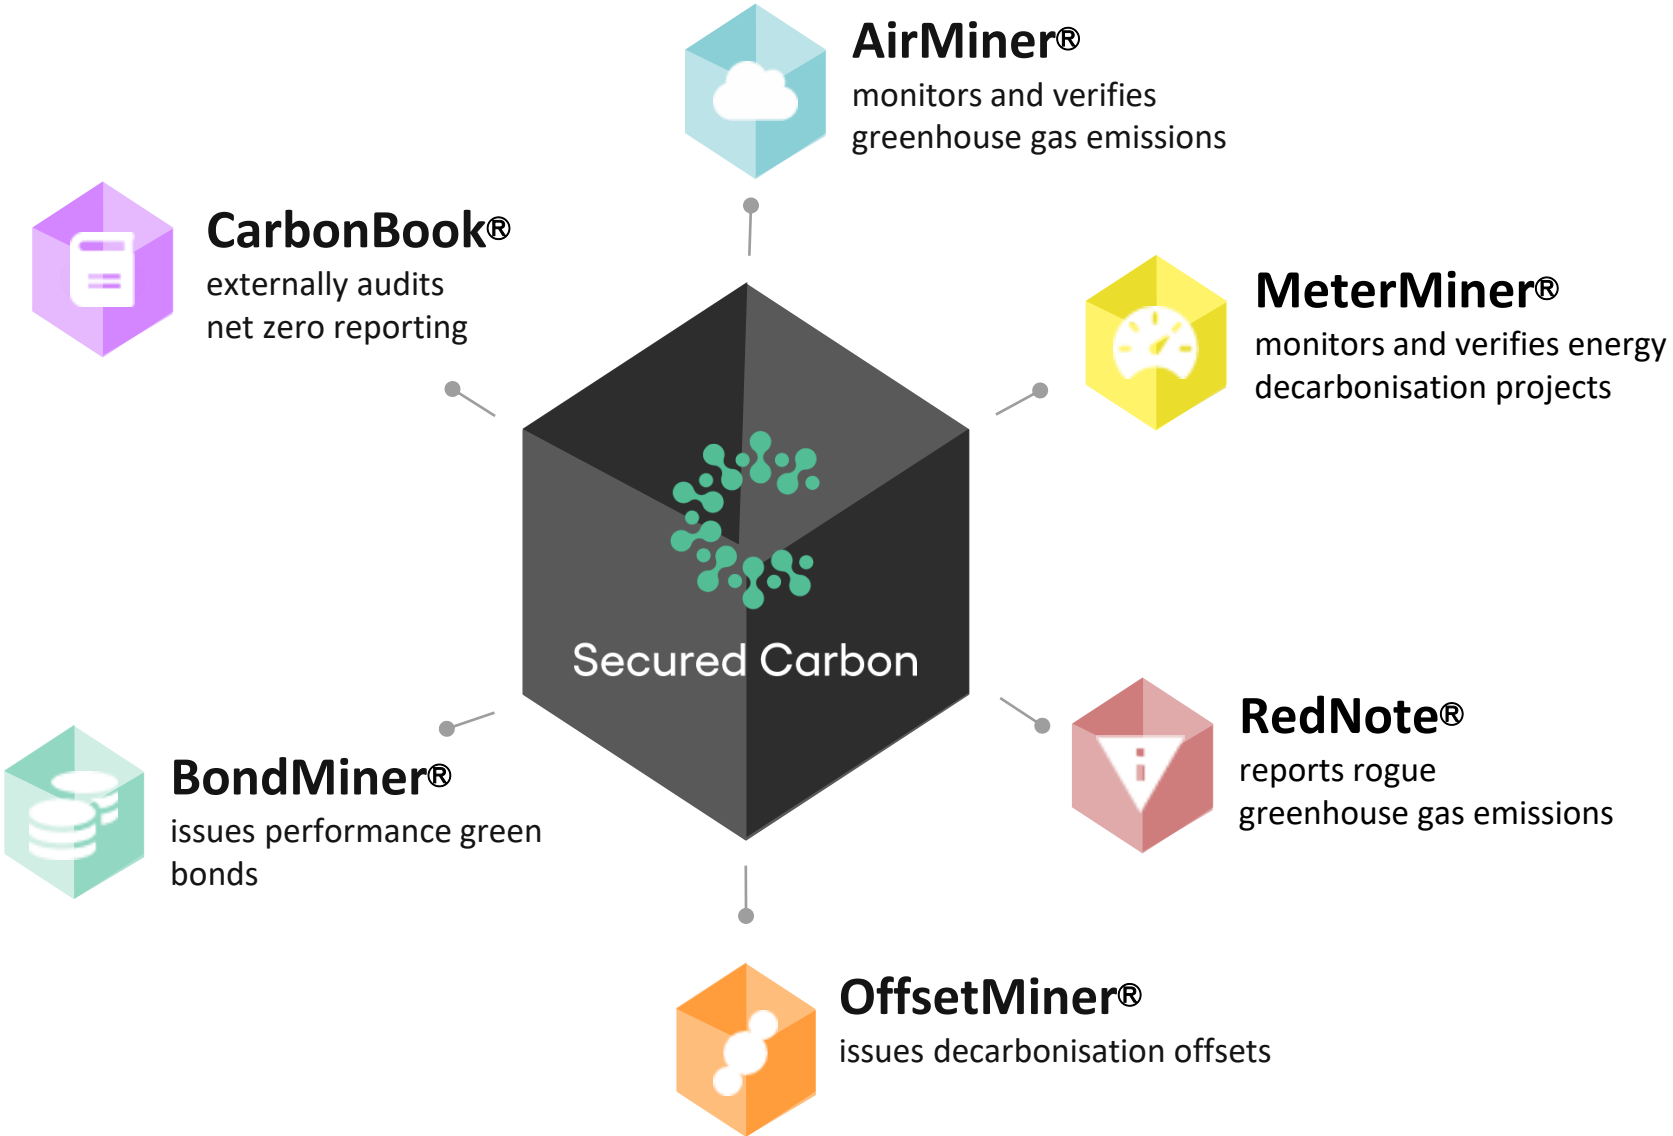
AirMiner®
monitors and verifies greenhouse gas emissions

CarbonBook®
externally audits net zero reporting

MeterMiner®
monitors and verifies energy decarbonisation projects

Secured Carbon

BondMiner®
issues performance green bonds

RedNote®
reports rogue greenhouse gas emissions

OffsetMiner®
issues decarbonisation offsets